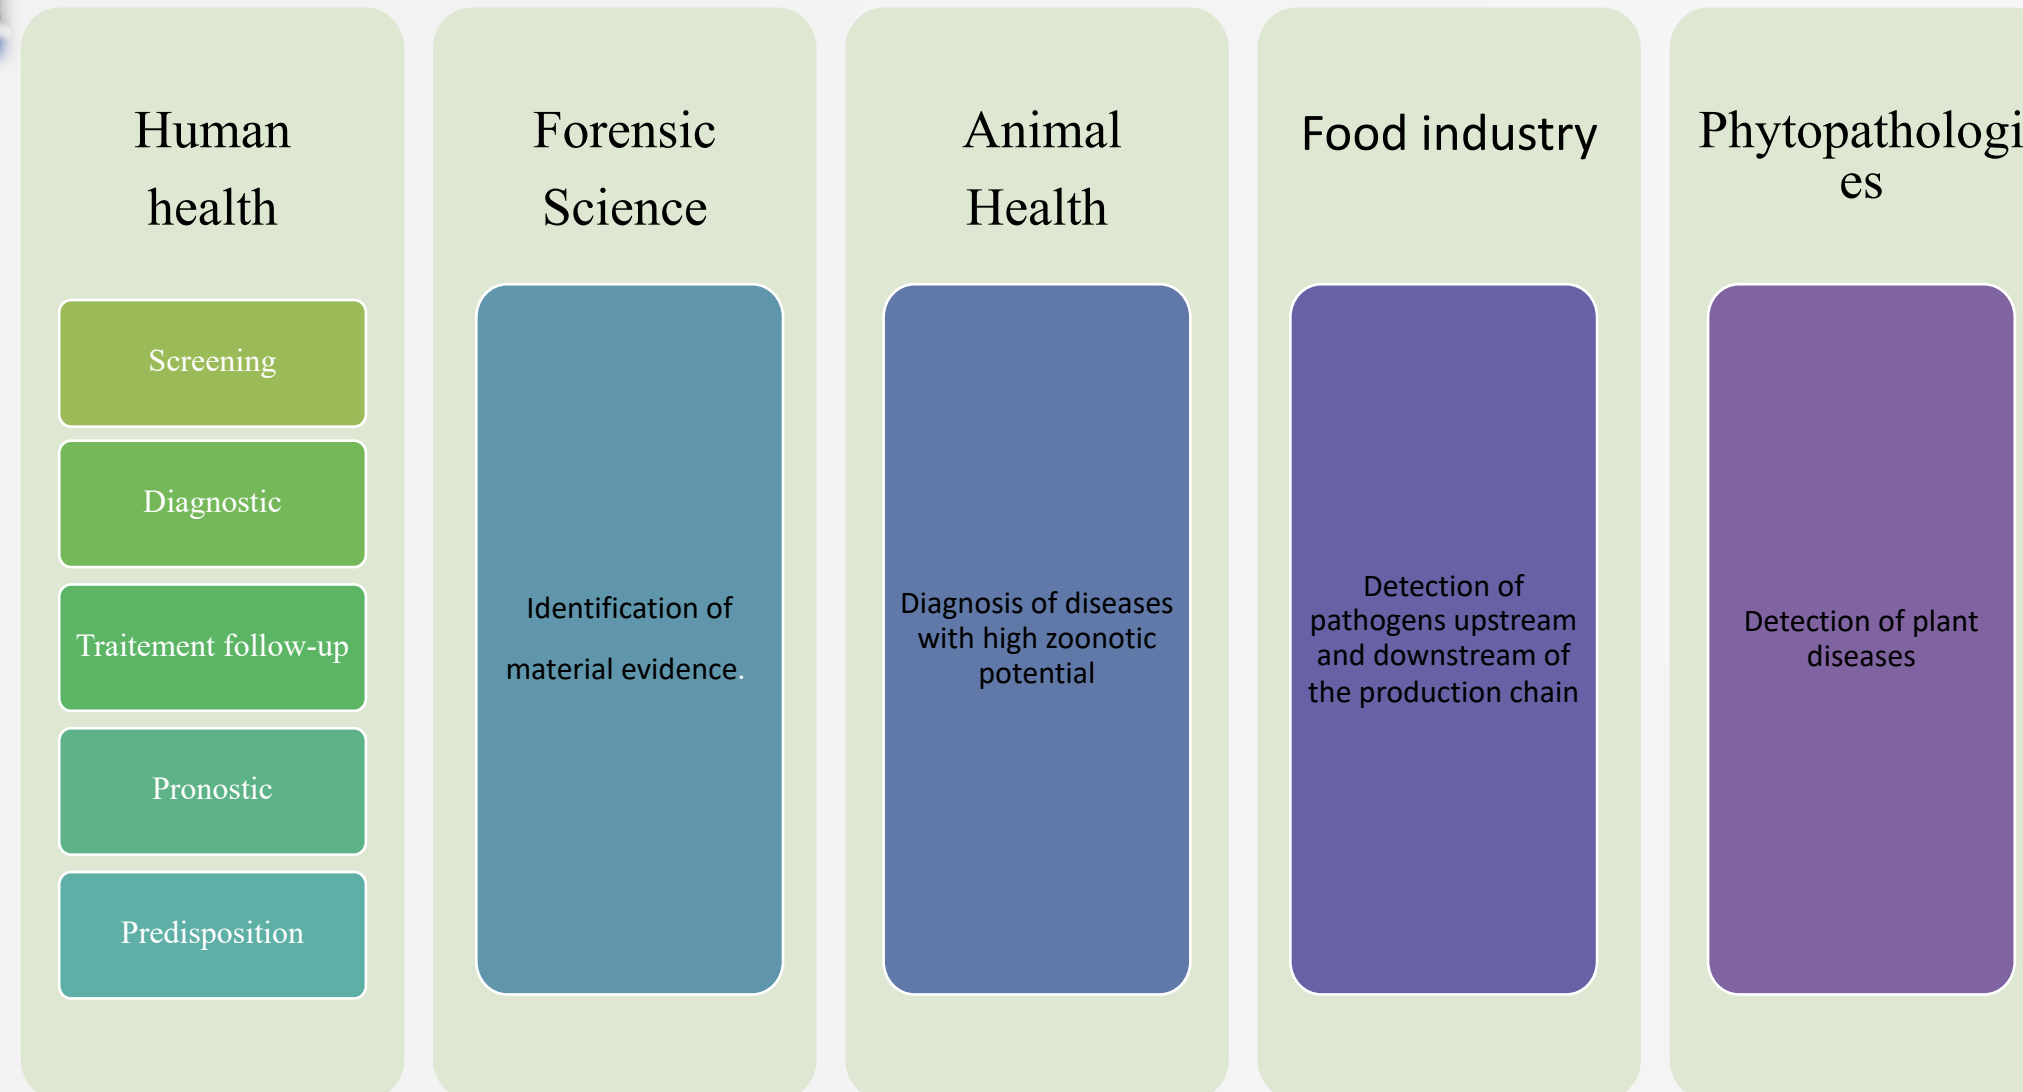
Human health

Screening

Diagnostic

Traitement follow-up

Pronostic

Predisposition

Forensic Science

Identification of material evidence.

Animal Health

Diagnosis of diseases with high zoonotic potential

Food industry

Detection of pathogens upstream and downstream of the production chain

Phytopathologi es

Detection of plant diseases